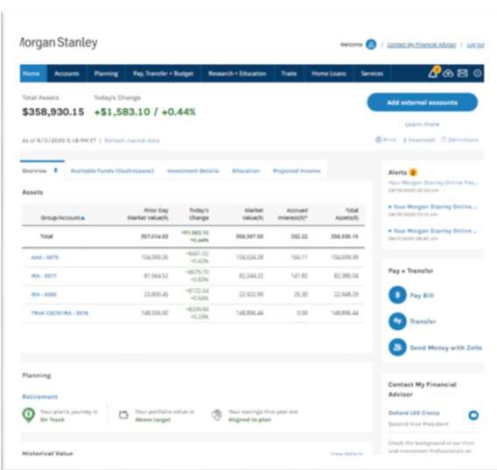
Morgan Stanley

Welcome | Contact My Financial Advisor | Log Out

Home | Accounts | Planning | Pay, Transfer + Budget | Research + Education | Trade | Home Loans | Services

Total Assets
$358,930.15

Today's Change
+$1,583.10 / +0.44%

Add external accounts

Learn more

As of 9/3/2020 5:18 PM ET | Refresh market data

Print | Download | Definitions

Overview | Available Funds (Cash+Loans) | Investment Details | Allocation | Projected Income

Assets

| Group/Account ▲ | Prior Day Market Value($) | Today's Change | Market Value($) | Accrued Interest($)* | Total Assets($) |
|---|---|---|---|---|---|
| Total | 357,014.83 | +$1,583.10 +0.44% | 358,597.93 | 332.22 | 358,930.15 |
| AAA - 5975 | 154,055.26 | +$467.02 +0.42% | 154,534.28 | 155.11 | 154,689.39 |
| IRA - 5977 | 81,564.53 | +$676.70 +0.83% | 82,248.22 | 147.82 | 82,386.04 |
| IRA - 5550 | 22,800.45 | +$120.54 +0.53% | 22,922.99 | 25.30 | 22,948.29 |
| TRAK CGCM IRA - 5976 | 148,550.60 | +$339.84 +0.23% | 148,890.44 | 0.00 | 148,890.44 |

Alerts
Your Morgan Stanley Online Pre...
09/10/2020 10:02 am
Your Morgan Stanley Online ...
09/08/2020 09:43 am
Your Morgan Stanley Online ...
09/07/2020 09:40 am

Pay + Transfer
Pay Bill
Transfer
Send Money with Zelle

Planning

Retirement

Your plan's journey is On Track

Your portfolio value is Above target

Your savings this year are Aligned to plan

Historical Value

View details

Contact My Financial Advisor

Oxford LES Crosta
Second Vice President

Check the background of our firm and investment Professionals on